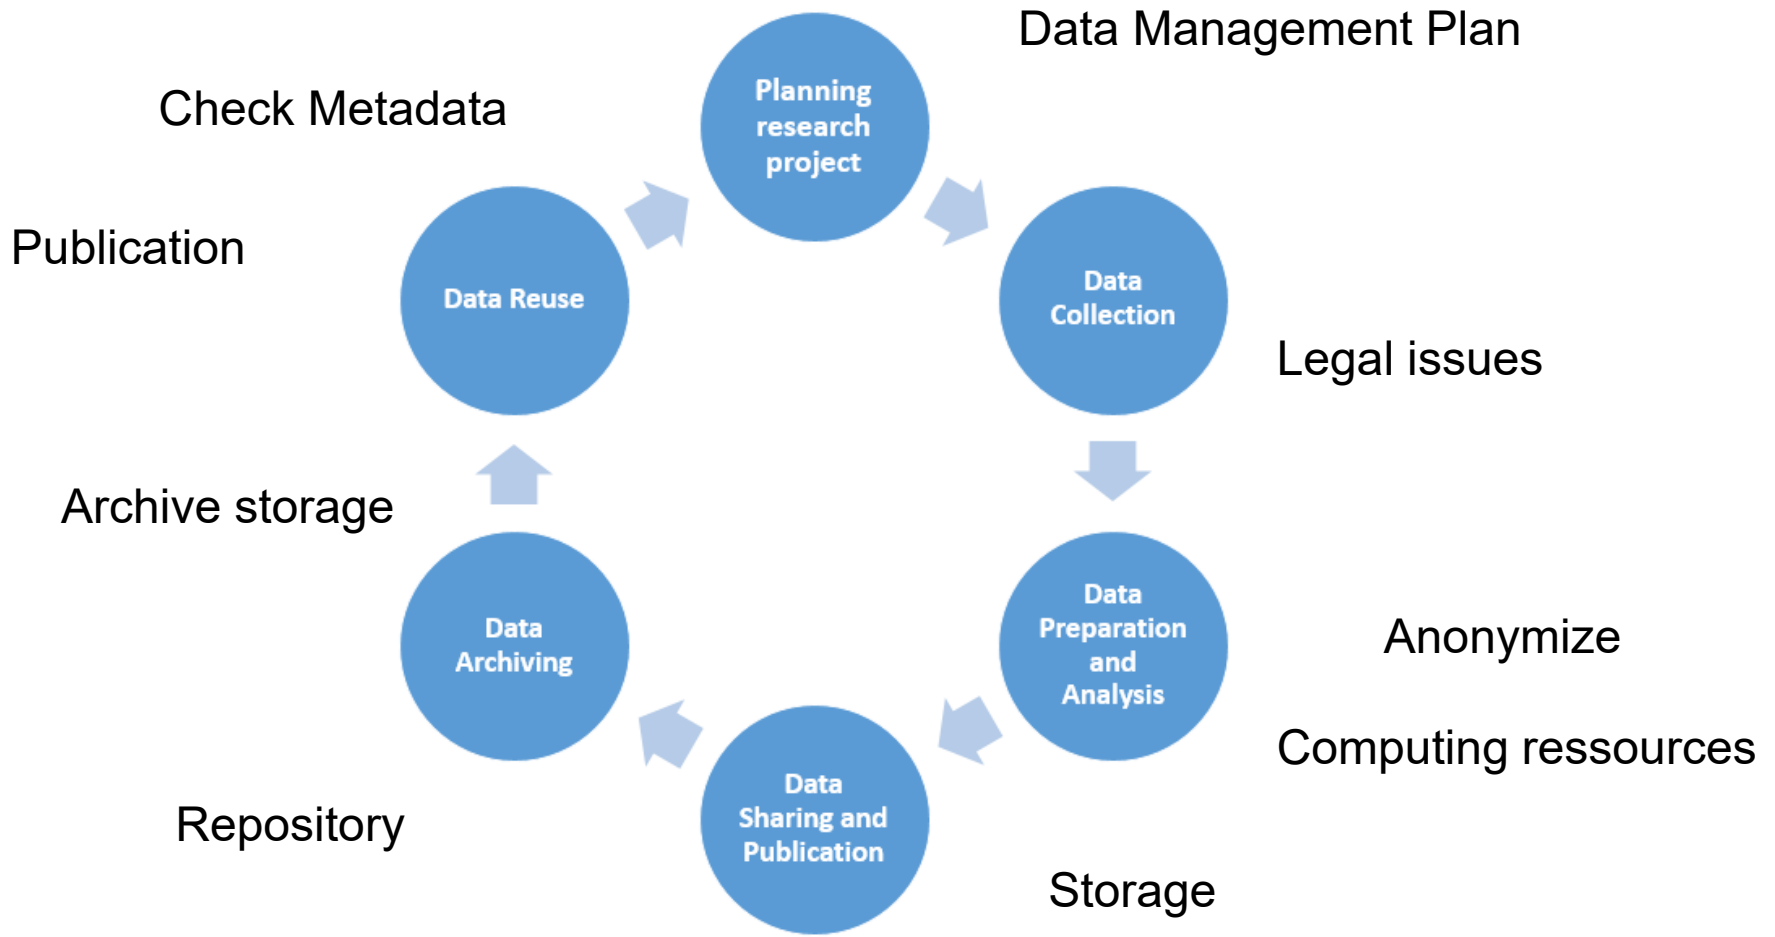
Data Management Plan

Check Metadata

Planning research project

Publication

Data Reuse

Data Collection

Legal issues

Archive storage

Data Archiving

Data Preparation and Analysis

Anonymize

Computing ressources

Data Sharing and Publication

Repository

Storage